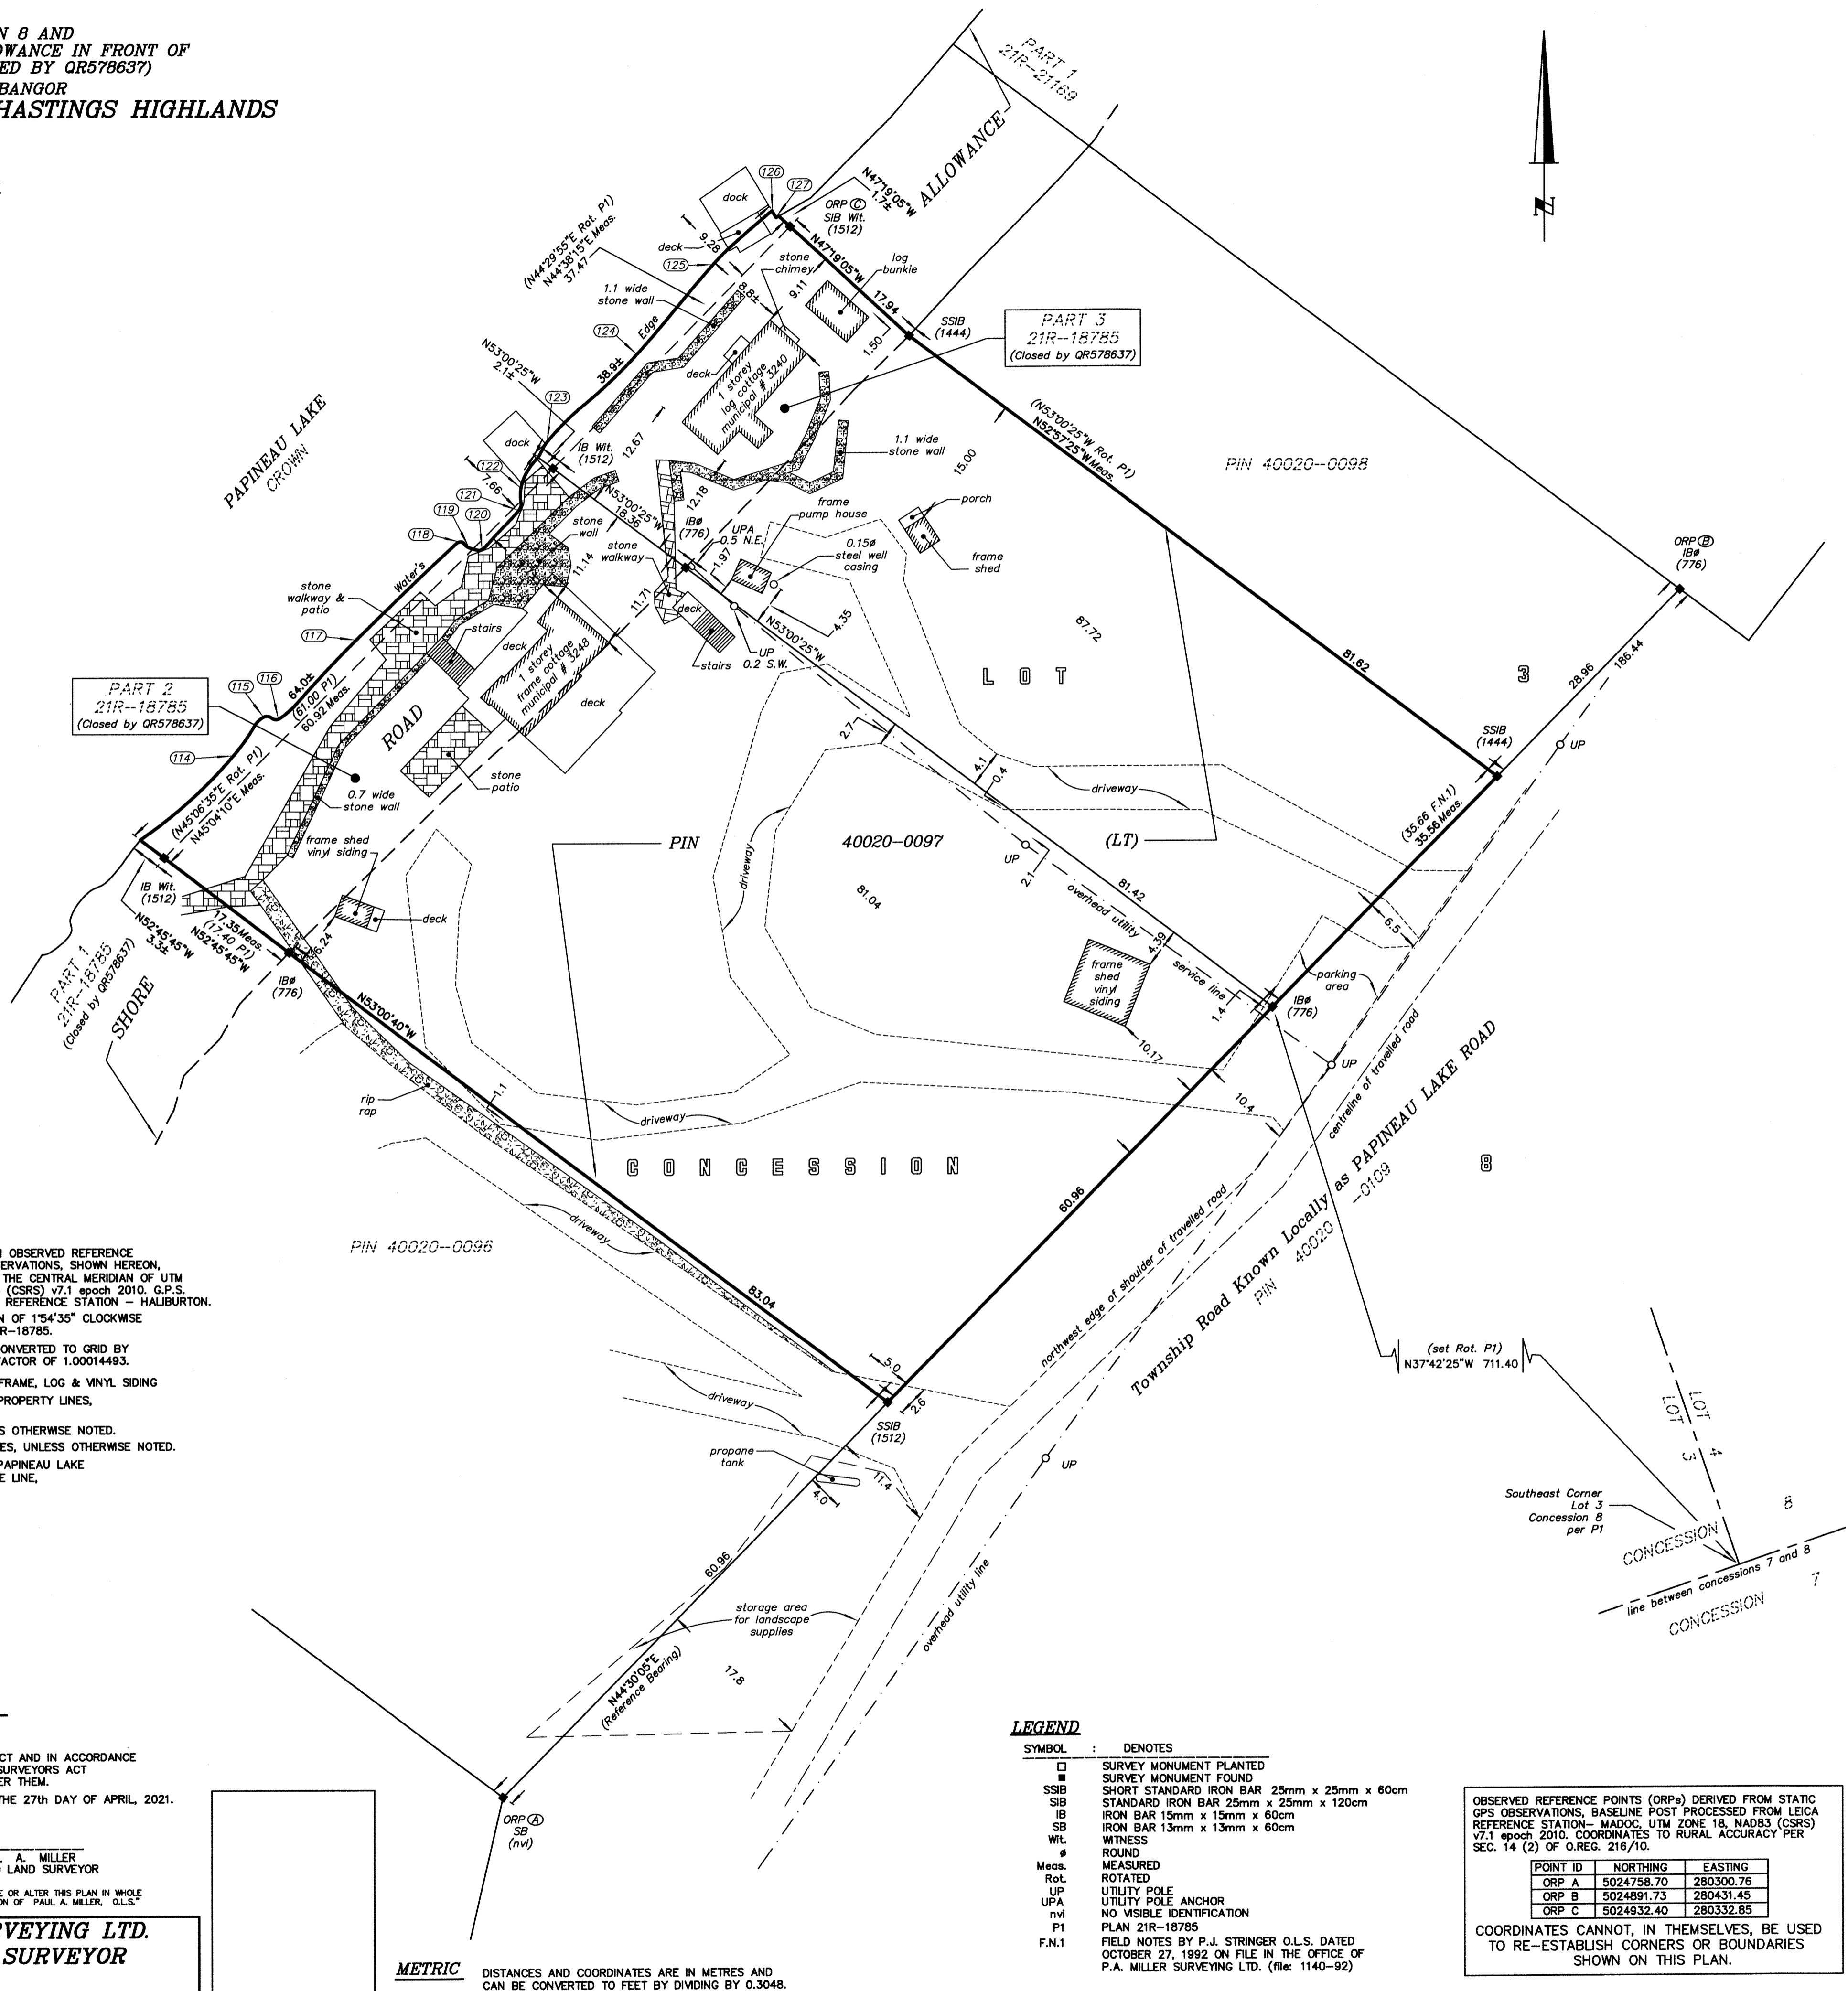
N 8 AND
OWANCE IN FRONT OF
ED BY QR578637)
BANGOR
HASTINGS HIGHLANDS

PART 1
21R-21169

ALLOWANCE

N47°19'05"W
1.7±

ORP C
SIB Wit.
(1512)

dock
126
127
deck
125
9.28
(N44°29'55"E Rot. P1)
N44°38'15"E Meas.
37.47
1.1 wide
stone wall
124
Edge
38.9±
8.8±
stone
chimney
9.11
N47°19'05"W
17.94
log
bunkie
1.50
SSIB
(1444)

PART 3
21R-18785
(Closed by QR578637)

N53°00'25"W
2.1±
123
dock
IB Wit.
(1512)
12.67
deck
1 storey
log cottage
municipal # 3240
1.1 wide
stone wall
15.00
(N53°00'25"W Rot. P1)
N52°57'25"W Meas.
PIN 40020-0098

PAPINEAU LAKE
CROWN

122
7.66
121
119
120
118
N53°00'25"W
18.36
12.18
IBø
(776)
frame
pump house
UPA
0.5 N.E.
0.15ø
steel well
casing
porch
frame
shed
ORP B
IBø
(776)
stone
wall
stone
walkway
11.14
1.97
4.35
stone
walkway &
patio
Water's
117
stairs
deck
1 storey
frame cottage
municipal # 3248
11.71
deck
stairs
UP
0.2 S.W.
N53°00'25"W
87.72
LOT
81.62
3
28.96
186.44

PART 2
21R-18785
(Closed by QR578637)
115
116
64.0±
(61.00 P1)
60.92 Meas.
ROAD
deck
SSIB
(1444)
UP
114
(N45°06'35"E Rot. P1)
N45°04'10"E Meas.
0.7 wide
stone wall
stone
patio
2.7
4.1
0.4
driveway
frame shed
vinyl siding
PIN
40020-0097
(LT)
(35.66 F.N.1)
35.56 Meas.
driveway
UP
2.1
81.42
IB Wit.
(1512)
81.04
overhead utility
service line
4.39
6.5
deck
17.35Meas.
(17.40 P1)
N52°45'45"W
N52°45'45"W
3.3±
6.24
IBø
(776)
frame
shed
vinyl
siding
parking
area
1.4
IBø
(776)
PART 1
21R-18785
(Closed by QR578637)
SHORE
N53°00'40"W
10.17
UP
1.1
rip
rap
driveway
10.4
centreline of travelled road
CONCESSION
8
PAPINEAU LAKE ROAD
60.96
-0109
Township Road Known Locally as
PIN 40020
PIN 40020-0096
driveway
northwest edge of shoulder of travelled road
83.04
(set Rot. P1)
N37°42'25"W 711.40
5.0
driveway
2.6
SSIB
(1512)
propane
tank
UP
11.4
4.0
LOT 4
LOT 3
Southeast Corner
Lot 3
Concession 8
per P1
8
CONCESSION
line between concessions 7 and 8
7
CONCESSION
60.96
overhead utility line
storage area
for landscape
supplies
N44°30'05"E
(Reference Bearing)
17.8
ORP A
SB
(nvi)

OBSERVED REFERENCE
ERVATIONS, SHOWN HEREON,
THE CENTRAL MERIDIAN OF UTM
(CSRS) v7.1 epoch 2010. G.P.S.
REFERENCE STATION – HALIBURTON.
N OF 1°54'35" CLOCKWISE
R-18785.
ONVERTED TO GRID BY
ACTOR OF 1.00014493.
FRAME, LOG & VINYL SIDING
PROPERTY LINES,
S OTHERWISE NOTED.
ES, UNLESS OTHERWISE NOTED.
PAPINEAU LAKE
E LINE,

CT AND IN ACCORDANCE
SURVEYORS ACT
ER THEM.
THE 27th DAY OF APRIL, 2021.

. A. MILLER
LAND SURVEYOR
E OR ALTER THIS PLAN IN WHOLE
ON OF PAUL A. MILLER, O.L.S."

RVEYING LTD.
SURVEYOR

LEGEND
SYMBOL : DENOTES
□ SURVEY MONUMENT PLANTED
■ SURVEY MONUMENT FOUND
SSIB SHORT STANDARD IRON BAR 25mm x 25mm x 60cm
SIB STANDARD IRON BAR 25mm x 25mm x 120cm
IB IRON BAR 15mm x 15mm x 60cm
SB IRON BAR 13mm x 13mm x 60cm
Wit. WITNESS
ø ROUND
Meas. MEASURED
Rot. ROTATED
UP UTILITY POLE
UPA UTILITY POLE ANCHOR
nvi NO VISIBLE IDENTIFICATION
P1 PLAN 21R-18785
F.N.1 FIELD NOTES BY P.J. STRINGER O.L.S. DATED OCTOBER 27, 1992 ON FILE IN THE OFFICE OF P.A. MILLER SURVEYING LTD. (file: 1140-92)

METRIC DISTANCES AND COORDINATES ARE IN METRES AND CAN BE CONVERTED TO FEET BY DIVIDING BY 0.3048.

OBSERVED REFERENCE POINTS (ORPs) DERIVED FROM STATIC GPS OBSERVATIONS, BASELINE POST PROCESSED FROM LEICA REFERENCE STATION– MADOC, UTM ZONE 18, NAD83 (CSRS) v7.1 epoch 2010. COORDINATES TO RURAL ACCURACY PER SEC. 14 (2) OF O.REG. 216/10.

| POINT ID | NORTHING | EASTING |
|---|---|---|
| ORP A | 5024758.70 | 280300.76 |
| ORP B | 5024891.73 | 280431.45 |
| ORP C | 5024932.40 | 280332.85 |

COORDINATES CANNOT, IN THEMSELVES, BE USED TO RE-ESTABLISH CORNERS OR BOUNDARIES SHOWN ON THIS PLAN.

N